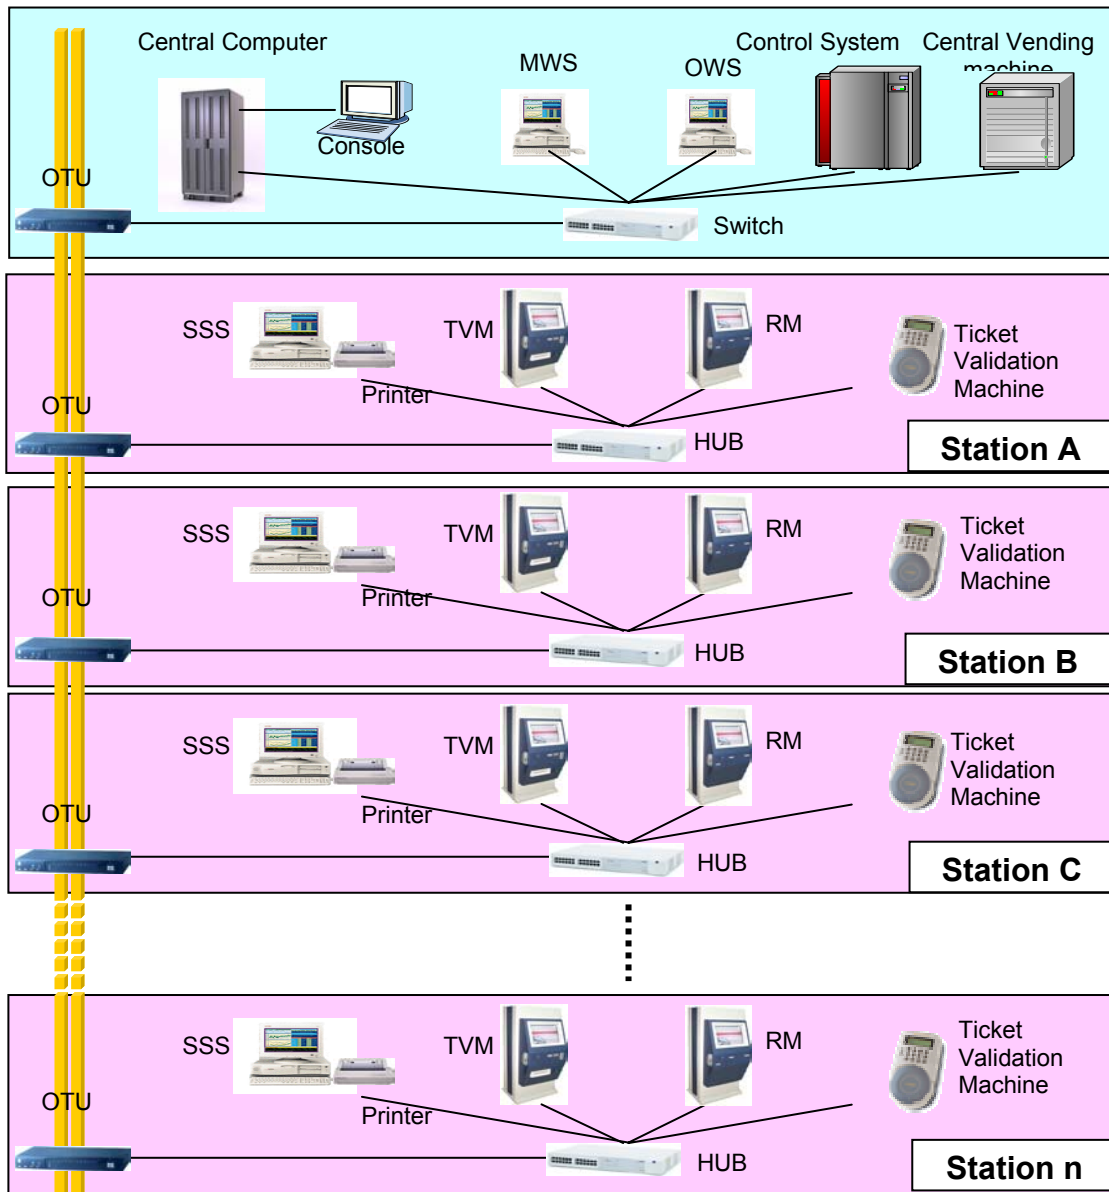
Central Computer

Console

MWS

OWS

Control System

Central Vending machine

OTU

Switch

SSS

Printer

TVM

RM

Ticket Validation Machine

OTU

HUB

Station A

SSS

Printer

TVM

RM

Ticket Validation Machine

OTU

HUB

Station B

SSS

Printer

TVM

RM

Ticket Validation Machine

OTU

HUB

Station C

SSS

Printer

TVM

RM

Ticket Validation Machine

OTU

HUB

Station n